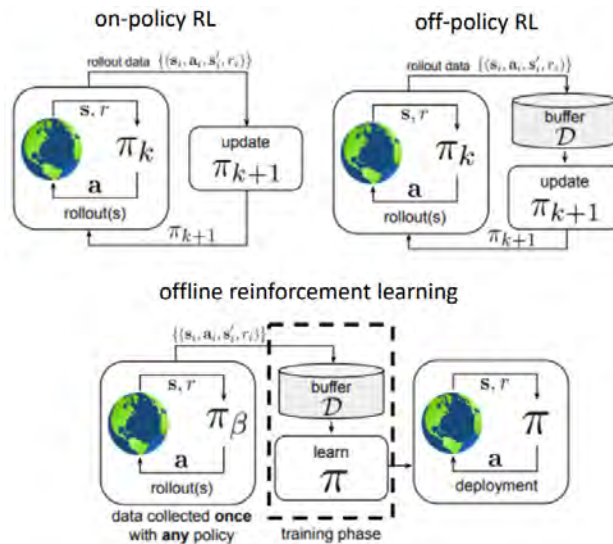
on-policy RL

rollout data $\{(\mathbf{s}_i, \mathbf{a}_i, \mathbf{s}'_i, r_i)\}$

$\mathbf{s}, r$

$\pi_k$

$\mathbf{a}$

rollout(s)

update

$\pi_{k+1}$

$\pi_{k+1}$

off-policy RL

rollout data $\{(\mathbf{s}_i, \mathbf{a}_i, \mathbf{s}'_i, r_i)\}$

$\mathbf{s}, r$

$\pi_k$

$\mathbf{a}$

rollout(s)

buffer

$\mathcal{D}$

update

$\pi_{k+1}$

$\pi_{k+1}$

offline reinforcement learning

$\{(\mathbf{s}_i, \mathbf{a}_i, \mathbf{s}'_i, r_i)\}$

$\mathbf{s}, r$

$\pi_\beta$

$\mathbf{a}$

rollout(s)

data collected **once** with **any** policy

buffer

$\mathcal{D}$

learn

$\pi$

training phase

$\mathbf{s}, r$

$\pi$

$\mathbf{a}$

deployment